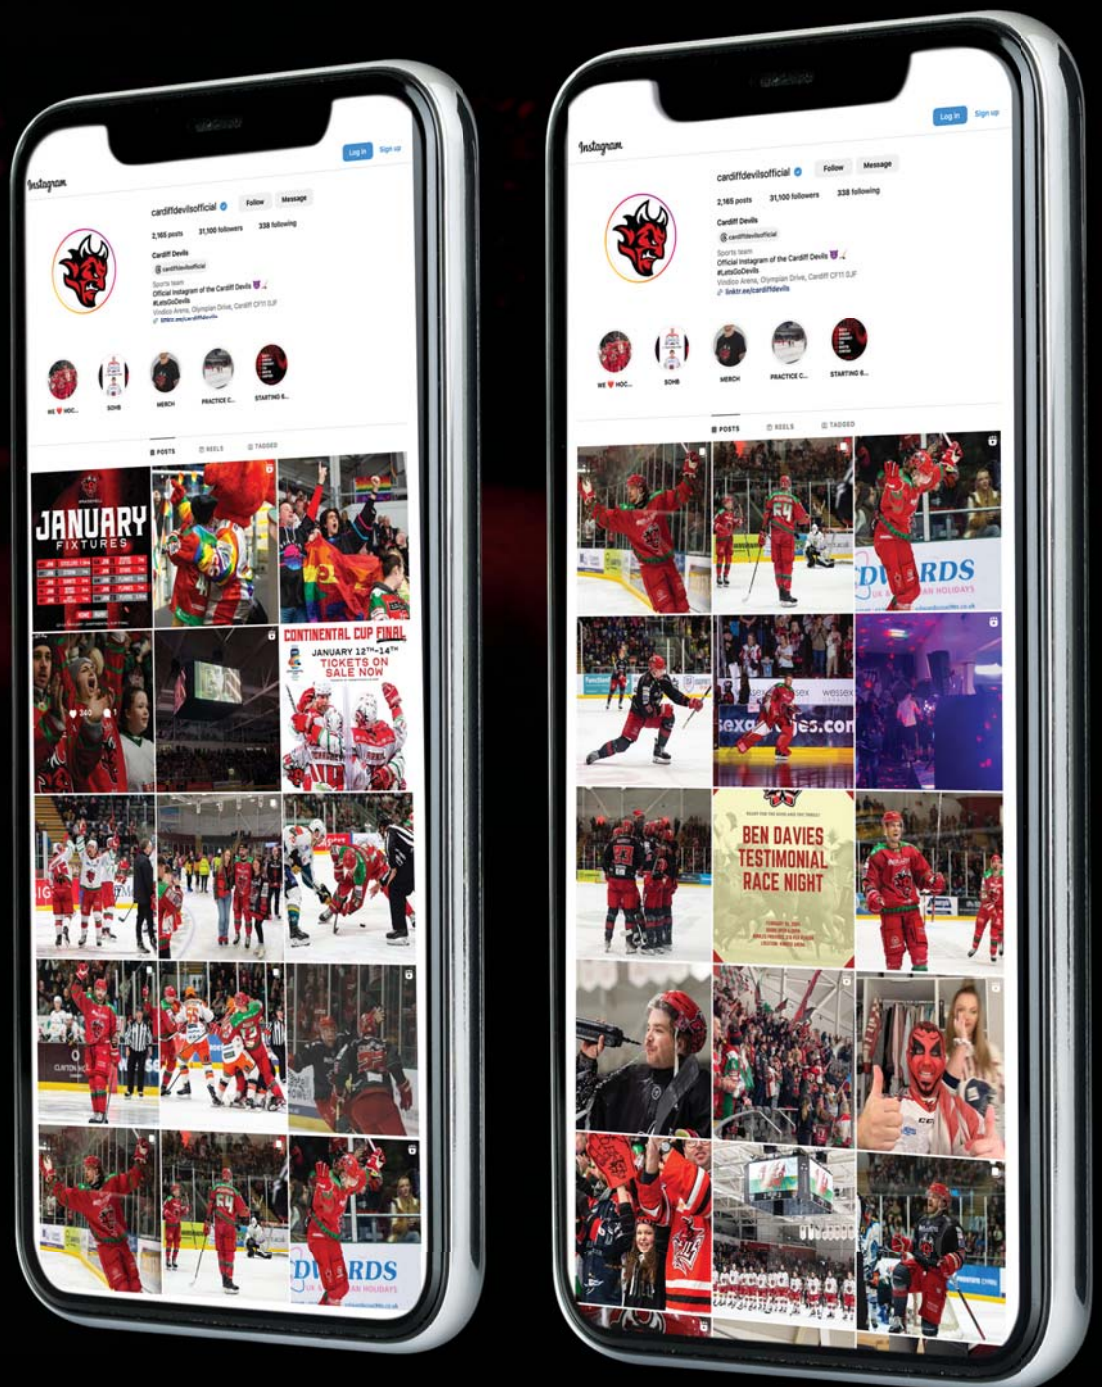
Instagram

Log in Sign up

cardiffdevilsofficial Follow Message

2,165 posts 31,100 followers 338 following

Cardiff Devils

cardiffdevilsofficial

Sports team
Official Instagram of the Cardiff Devils
#LetsGoDevils
Vindico Arena, Olympian Drive, Cardiff CF11 0JF
linktr.ee/cardiffdevils

WE ❤️ HOC... SOHB MERCH PRACTICE C... STARTING 6...

POSTS REELS TAGGED

JANUARY FIXTURES

CONTINENTAL CUP FINAL
JANUARY 12TH–14TH
TICKETS ON SALE NOW

DWARDS

Instagram

Log in Sign up

cardiffdevilsofficial Follow Message

2,165 posts 31,100 followers 338 following

Cardiff Devils

cardiffdevilsofficial

Sports team
Official Instagram of the Cardiff Devils
#LetsGoDevils
Vindico Arena, Olympian Drive, Cardiff CF11 0JF
linktr.ee/cardiffdevils

WE ❤️ HOC... SOHB MERCH PRACTICE C... STARTING 6...

POSTS REELS TAGGED

DWARDS

BEN DAVIES TESTIMONIAL RACE NIGHT